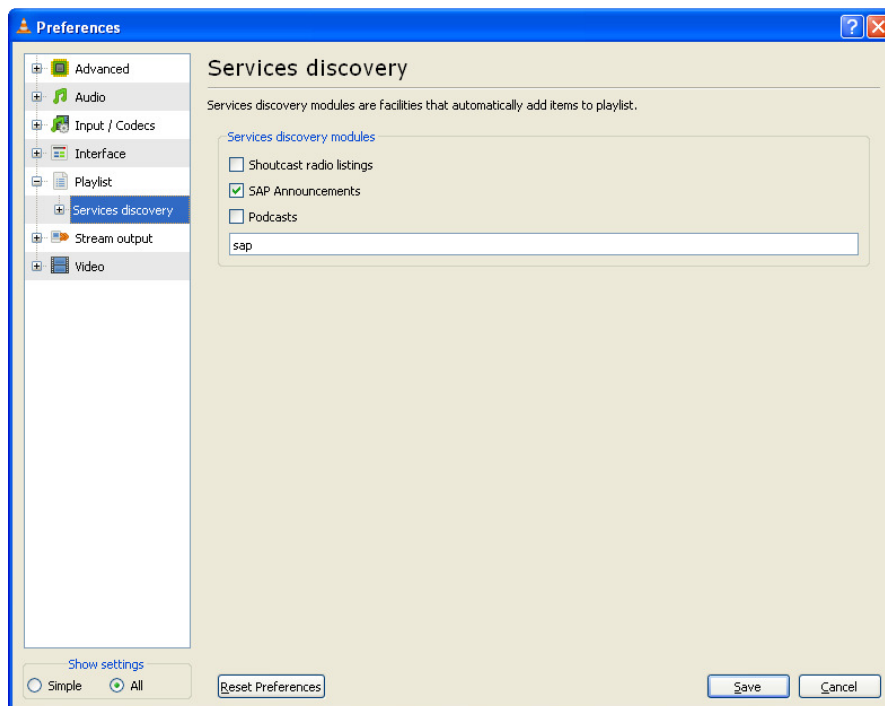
Preferences

Advanced
Audio
Input / Codecs
Interface
Playlist
Services discovery
Stream output
Video

Services discovery

Services discovery modules are facilities that automatically add items to playlist.

Services discovery modules

Shoutcast radio listings
SAP Announcements
Podcasts

sap

Show settings
Simple
All

Reset Preferences

Save

Cancel